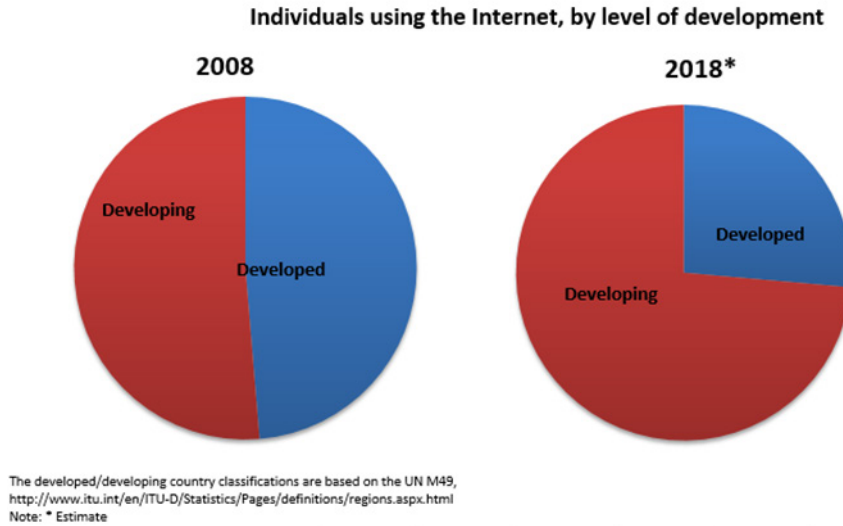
Individuals using the Internet, by level of development

2008

Developing

Developed

2018*

Developed

Developing

The developed/developing country classifications are based on the UN M49, http://www.itu.int/en/ITU-D/Statistics/Pages/definitions/regions.aspx.html
Note: * Estimate